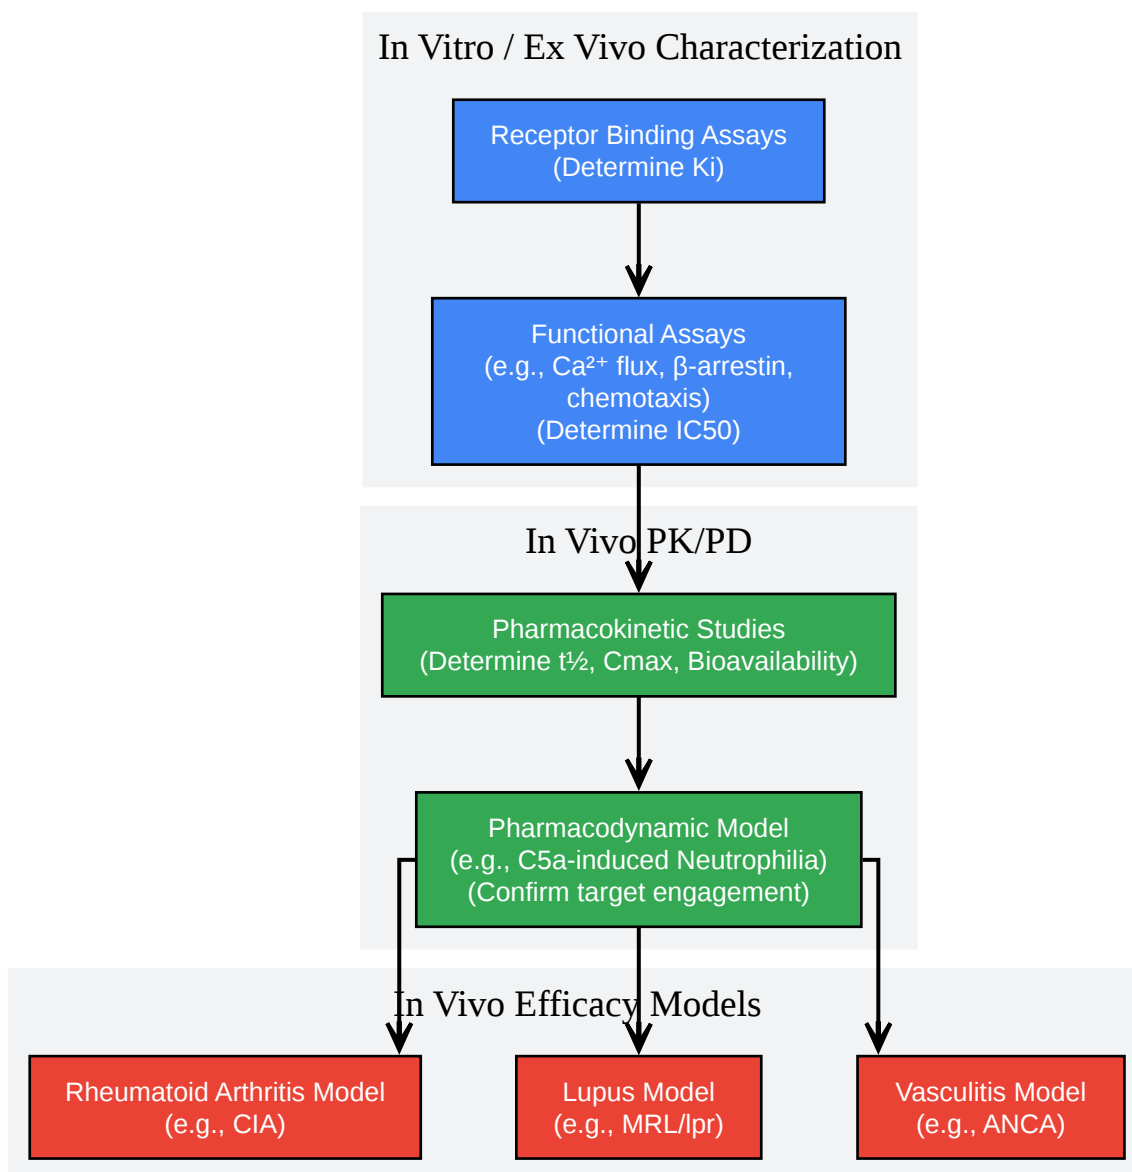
In Vitro / Ex Vivo Characterization

Receptor Binding Assays
(Determine Ki)

Functional Assays
(e.g., $Ca^{2+}$ flux, β-arrestin, chemotaxis)
(Determine IC50)

In Vivo PK/PD

Pharmacokinetic Studies
(Determine t½, Cmax, Bioavailability)

Pharmacodynamic Model
(e.g., C5a-induced Neutrophilia)
(Confirm target engagement)

In Vivo Efficacy Models

Rheumatoid Arthritis Model
(e.g., CIA)

Lupus Model
(e.g., MRL/lpr)

Vasculitis Model
(e.g., ANCA)